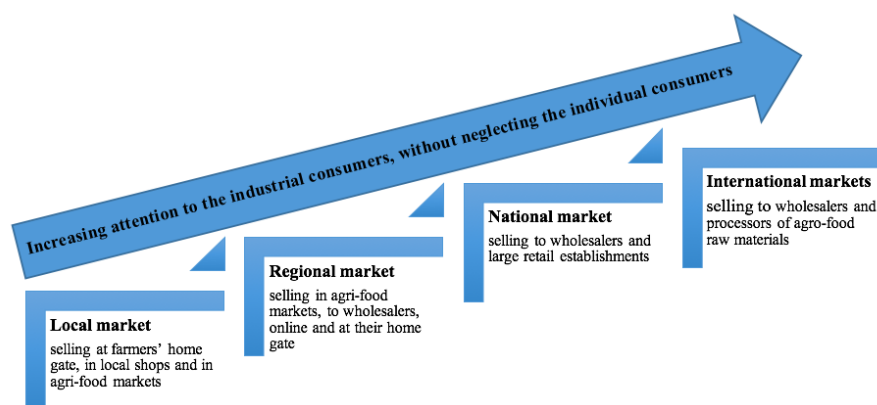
Increasing attention to the industrial consumers, without neglecting the individual consumers

Local market
selling at farmers' home gate, in local shops and in agri-food markets

Regional market
selling in agri-food markets, to wholesalers, online and at their home gate

National market
selling to wholesalers and large retail establishments

International markets
selling to wholesalers and processors of agro-food raw materials